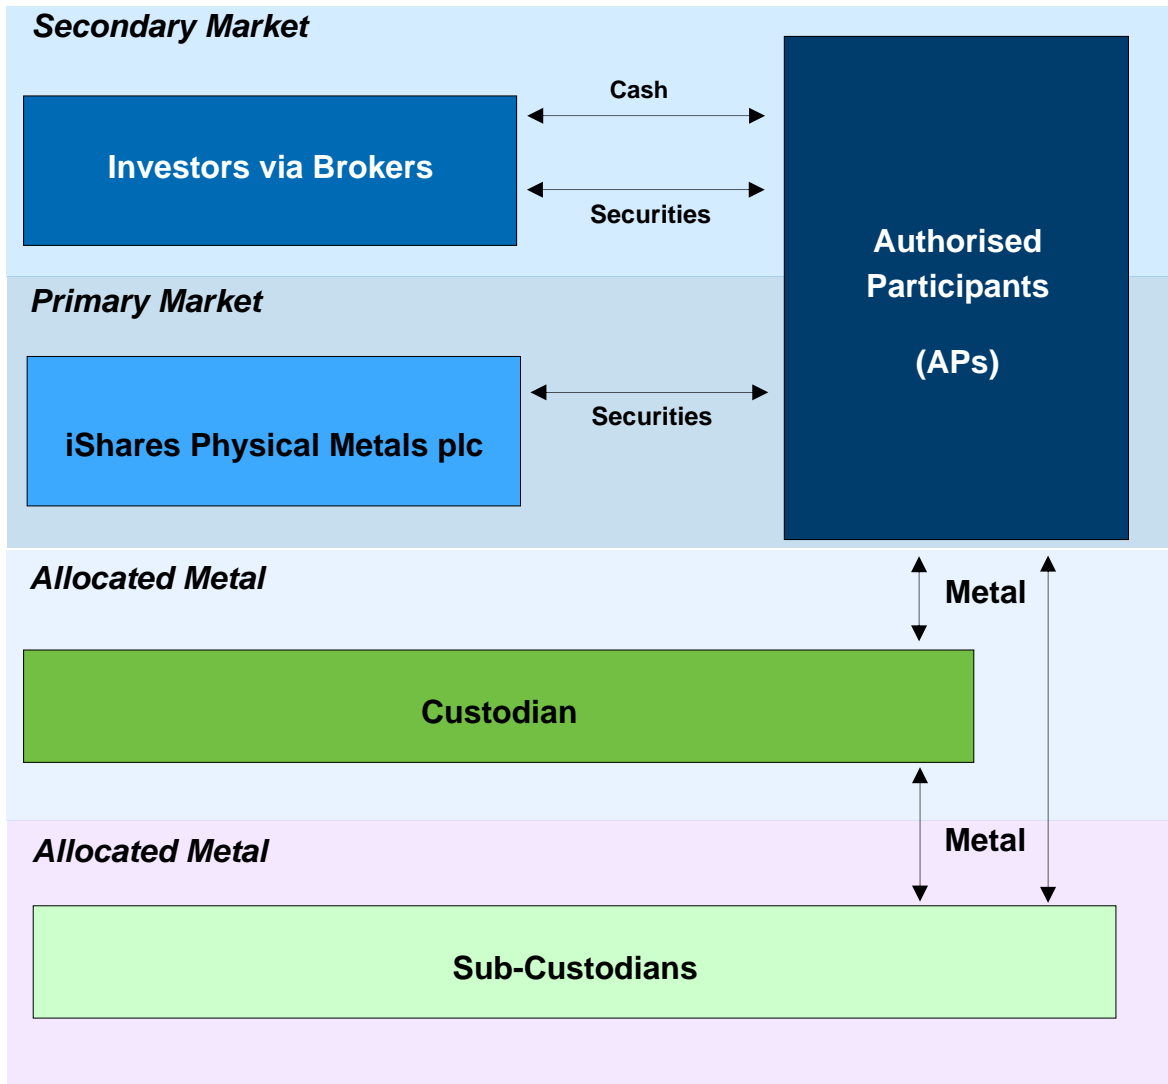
Secondary Market

Investors via Brokers

Cash

Securities

Authorised Participants

(APs)

Primary Market

iShares Physical Metals plc

Securities

Allocated Metal

Metal

Custodian

Allocated Metal

Metal

Sub-Custodians